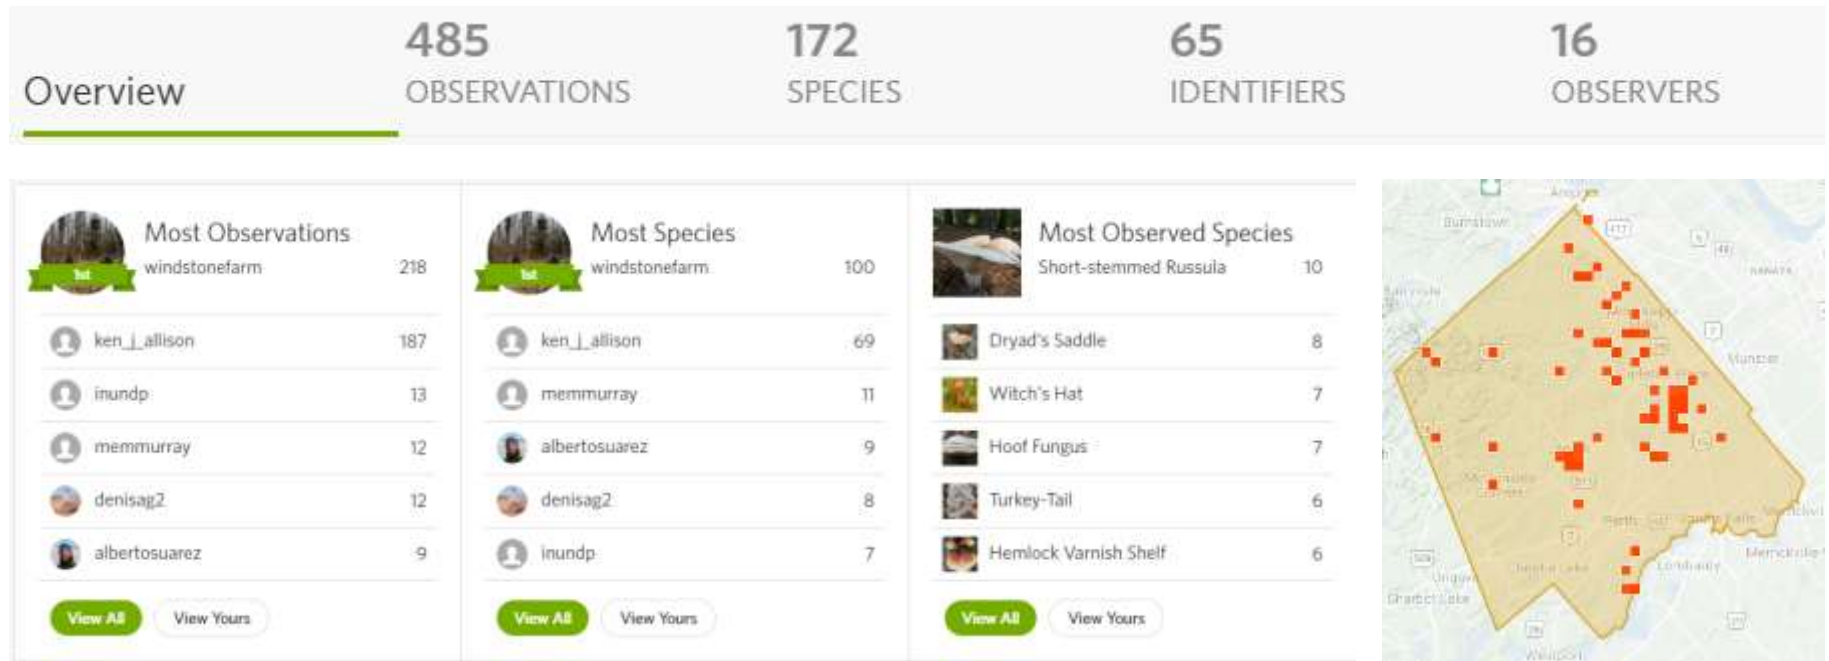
Overview

485
OBSERVATIONS

172
SPECIES

65
IDENTIFIERS

16
OBSERVERS

Most Observations
1st
windstonefarm 218
ken_j_allison 187
inundp 13
memmurray 12
denisag2 12
albertosuarez 9
View All
View Yours

Most Species
1st
windstonefarm 100
ken_j_allison 69
memmurray 11
albertosuarez 9
denisag2 8
inundp 7
View All
View Yours

Most Observed Species
Short-stemmed Russula 10
Dryad's Saddle 8
Witch's Hat 7
Hoof Fungus 7
Turkey-Tail 6
Hemlock Varnish Shelf 6
View All
View Yours

Burnstown
Arnprior
Munster
Carp
Richmond
Stittsville
Manotick
Merrickville
Almonte
Carleton Place
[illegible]